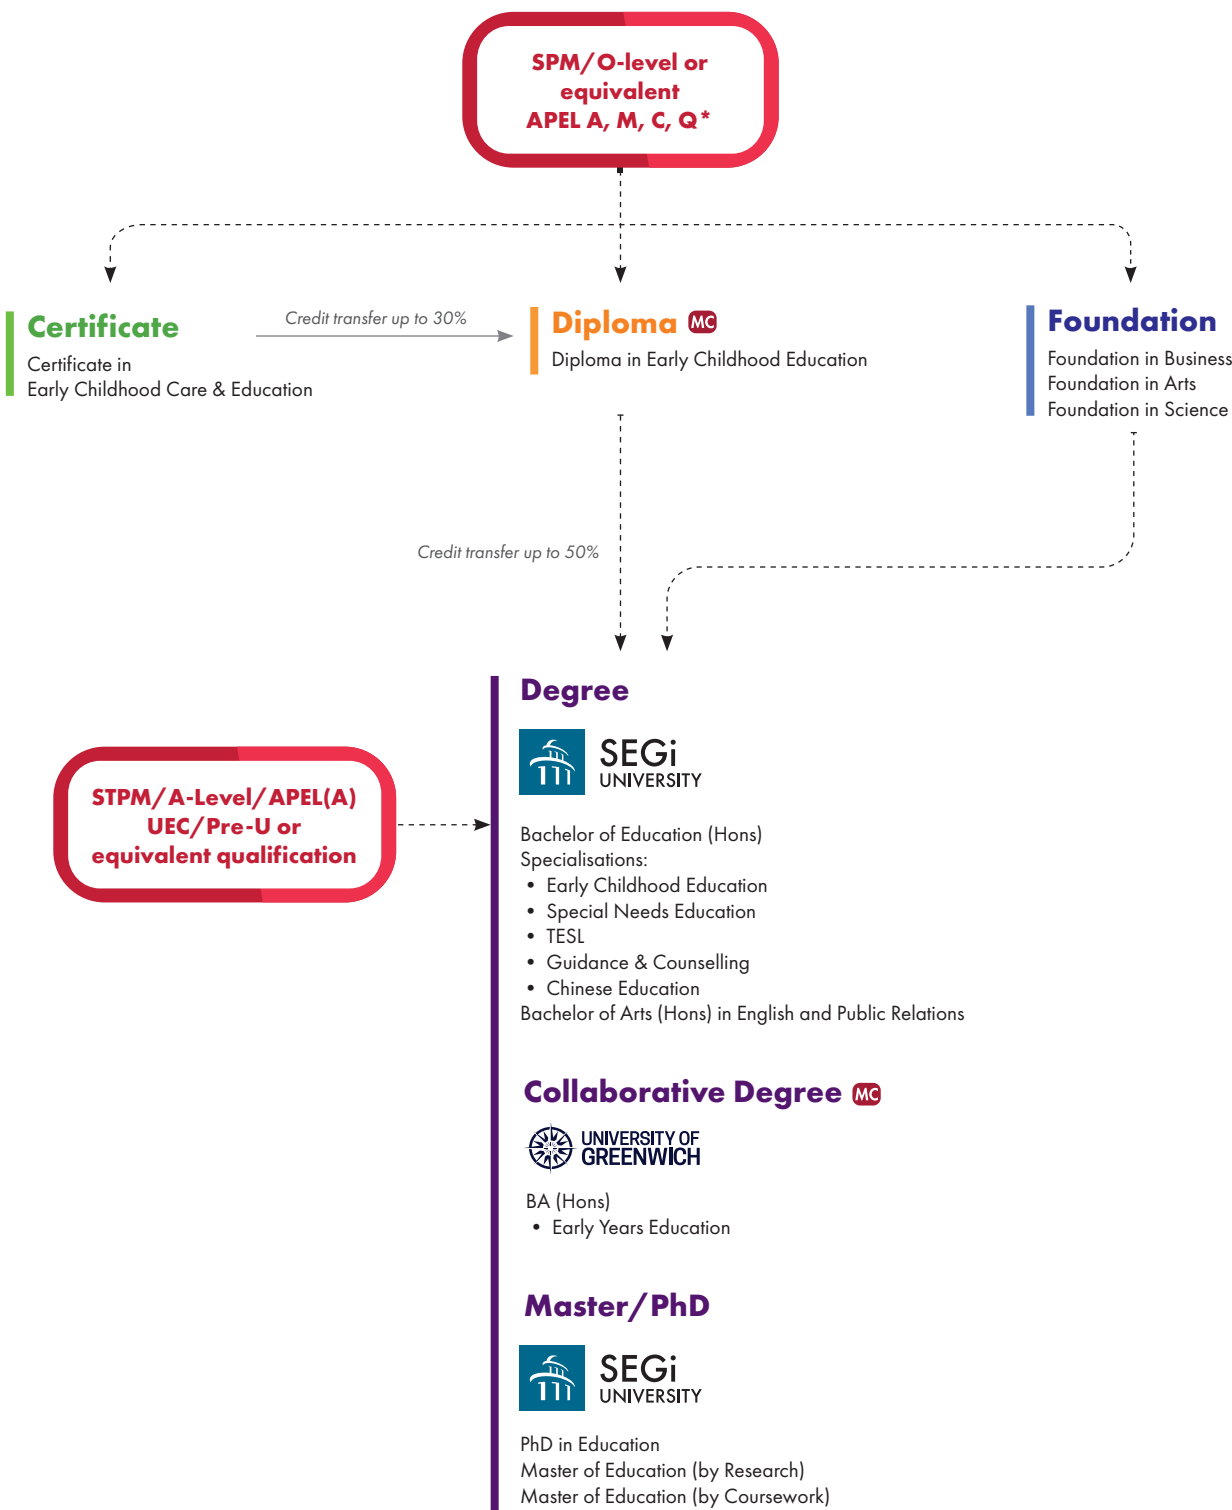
SPM/O-level or equivalent
APEL A, M, C, Q*

Certificate
Certificate in
Early Childhood Care & Education

Credit transfer up to 30%

Diploma MC
Diploma in Early Childhood Education

Foundation
Foundation in Business
Foundation in Arts
Foundation in Science

Credit transfer up to 50%

STPM/A-Level/APEL(A)
UEC/Pre-U or
equivalent qualification

Degree

SEGi
UNIVERSITY

Bachelor of Education (Hons)
Specialisations:
• Early Childhood Education
• Special Needs Education
• TESL
• Guidance & Counselling
• Chinese Education
Bachelor of Arts (Hons) in English and Public Relations

Collaborative Degree MC

UNIVERSITY OF GREENWICH

BA (Hons)
• Early Years Education

Master/PhD

SEGi
UNIVERSITY

PhD in Education
Master of Education (by Research)
Master of Education (by Coursework)